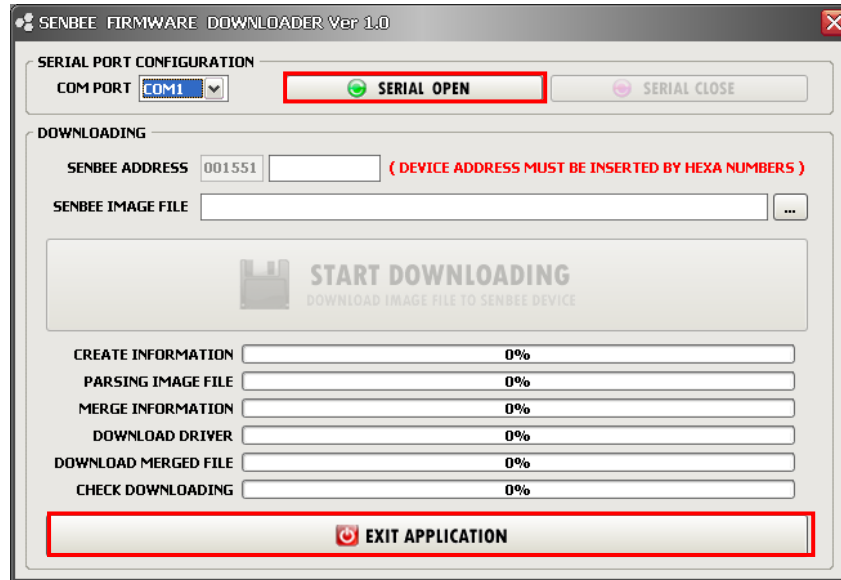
SENBEE FIRMWARE DOWNLOADER Ver 1.0

SERIAL PORT CONFIGURATION
COM PORT COM1
SERIAL OPEN
SERIAL CLOSE

DOWNLOADING
SENBEE ADDRESS 001551
( DEVICE ADDRESS MUST BE INSERTED BY HEXA NUMBERS )
SENBEE IMAGE FILE
...

START DOWNLOADING
DOWNLOAD IMAGE FILE TO SENBEE DEVICE

| | |
|---|---|
| CREATE INFORMATION | 0% |
| PARSING IMAGE FILE | 0% |
| MERGE INFORMATION | 0% |
| DOWNLOAD DRIVER | 0% |
| DOWNLOAD MERGED FILE | 0% |
| CHECK DOWNLOADING | 0% |

EXIT APPLICATION